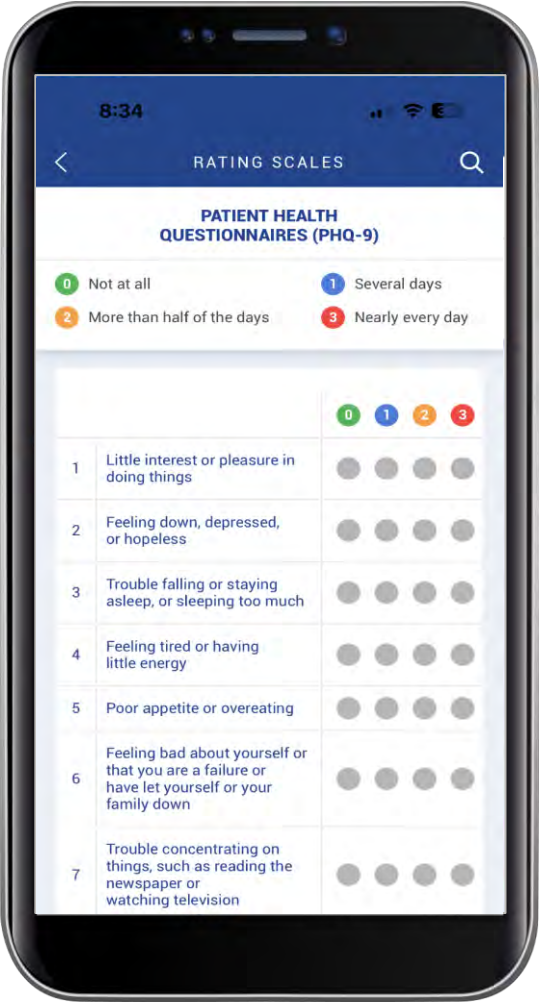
8:34

RATING SCALES

PATIENT HEALTH QUESTIONNAIRES (PHQ-9)

0 Not at all
1 Several days
2 More than half of the days
3 Nearly every day

| | | 0 1 2 3 |
|---|---|---|
| 1 | Little interest or pleasure in doing things | |
| 2 | Feeling down, depressed, or hopeless | |
| 3 | Trouble falling or staying asleep, or sleeping too much | |
| 4 | Feeling tired or having little energy | |
| 5 | Poor appetite or overeating | |
| 6 | Feeling bad about yourself or that you are a failure or have let yourself or your family down | |
| 7 | Trouble concentrating on things, such as reading the newspaper or watching television | |